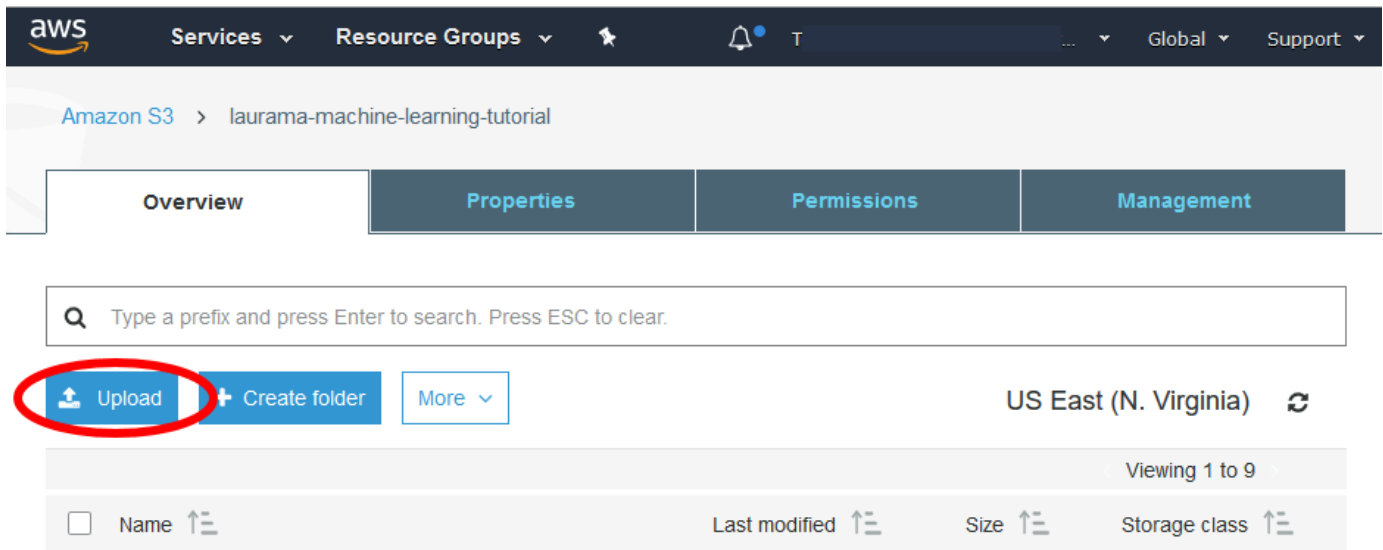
aws Services Resource Groups T ... Global Support

Amazon S3 > laurama-machine-learning-tutorial

Overview Properties Permissions Management

Type a prefix and press Enter to search. Press ESC to clear.

Upload Create folder More

US East (N. Virginia)

Viewing 1 to 9

| Name | Last modified | Size | Storage class |
|---|---|---|---|